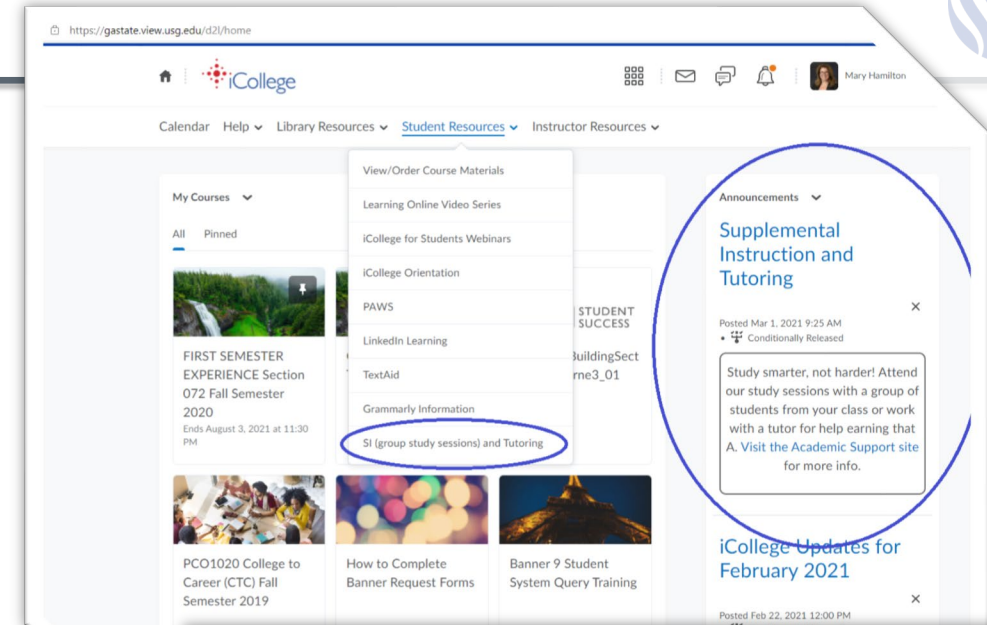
https://gastate.view.usg.edu/d2l/home

iCollege

Mary Hamilton

Calendar Help Library Resources Student Resources Instructor Resources

View/Order Course Materials
Learning Online Video Series
iCollege for Students Webinars
iCollege Orientation
PAWS
LinkedIn Learning
TextAid
Grammarly Information
SI (group study sessions) and Tutoring

My Courses

All Pinned

FIRST SEMESTER EXPERIENCE Section 072 Fall Semester 2020
Ends August 3, 2021 at 11:30 PM

STUDENT SUCCESS

BuildingSect
rne3_01

PCO1020 College to Career (CTC) Fall Semester 2019

How to Complete Banner Request Forms

Banner 9 Student System Query Training

Announcements

Supplemental Instruction and Tutoring

×

Posted Mar 1, 2021 9:25 AM
• Conditionally Released

Study smarter, not harder! Attend our study sessions with a group of students from your class or work with a tutor for help earning that A. Visit the Academic Support site for more info.

iCollege Updates for February 2021

×

Posted Feb 22, 2021 12:00 PM